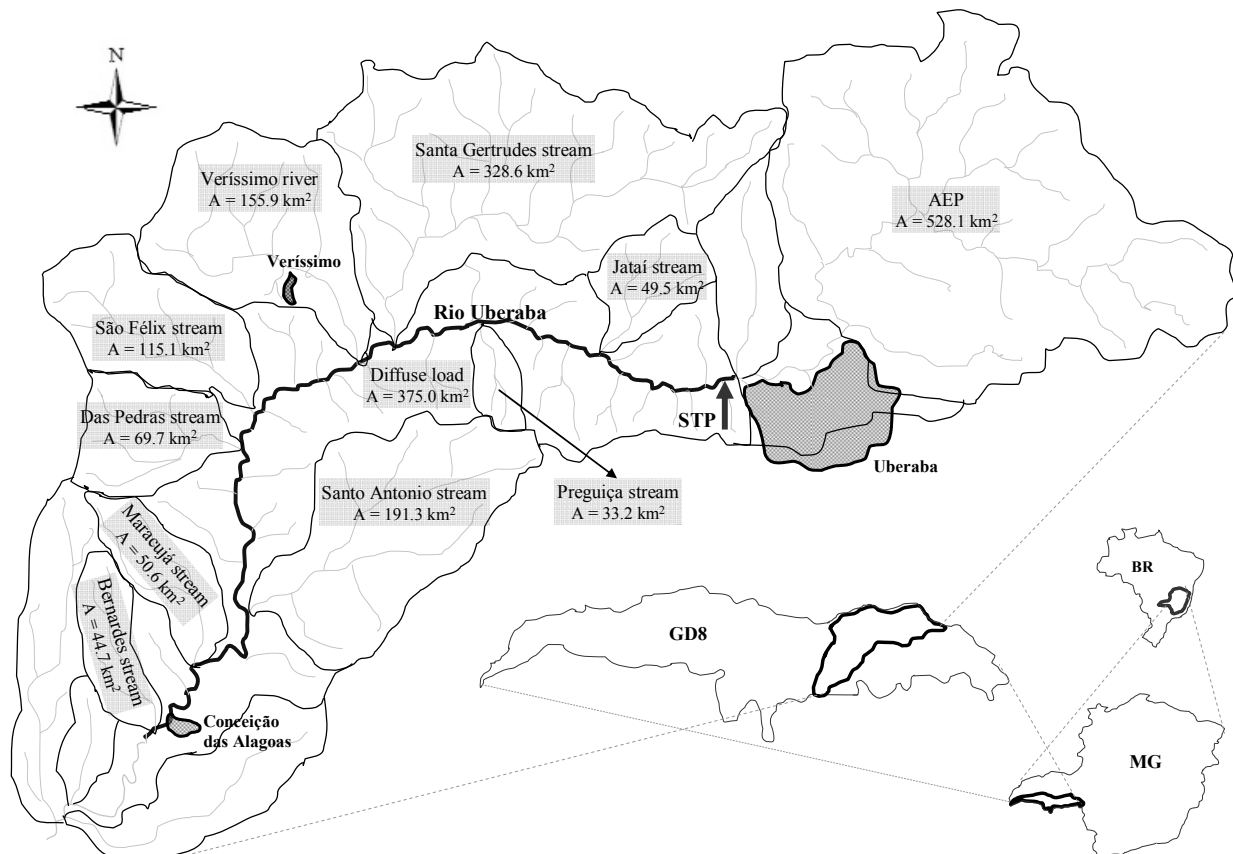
N

Santa Gertrudes stream
A = 328.6 km$^2$

Veríssimo river
A = 155.9 km$^2$

AEP
A = 528.1 km$^2$

Veríssimo

Jataí stream
A = 49.5 km$^2$

Rio Uberaba

São Félix stream
A = 115.1 km$^2$

Diffuse load
A = 375.0 km$^2$

Das Pedras stream
A = 69.7 km$^2$

STP

Uberaba

Santo Antonio stream
A = 191.3 km$^2$

Preguiça stream
A = 33.2 km$^2$

Maracujá stream
A = 50.6 km$^2$

Bernardes stream
A = 44.7 km$^2$

BR

GD8

Conceição das Alagoas

MG